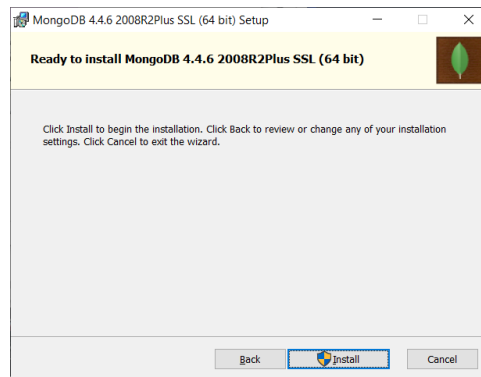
MongoDB 4.4.6 2008R2Plus SSL (64 bit) Setup

Ready to install MongoDB 4.4.6 2008R2Plus SSL (64 bit)

Click Install to begin the installation. Click Back to review or change any of your installation settings. Click Cancel to exit the wizard.

Back

Install

Cancel